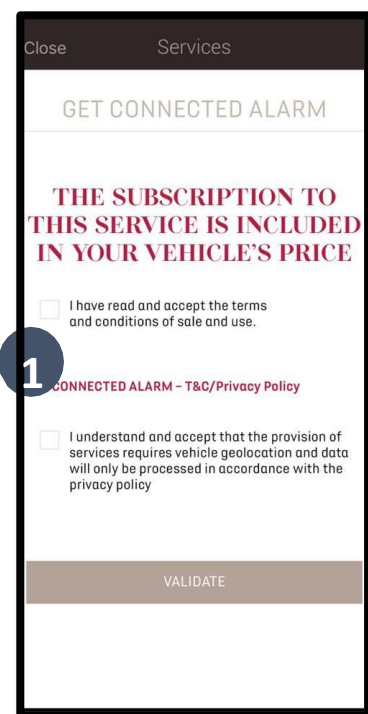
Close Services

GET CONNECTED ALARM

THE SUBSCRIPTION TO THIS SERVICE IS INCLUDED IN YOUR VEHICLE'S PRICE

I have read and accept the terms and conditions of sale and use.

1

CONNECTED ALARM – T&C/Privacy Policy

I understand and accept that the provision of services requires vehicle geolocation and data will only be processed in accordance with the privacy policy

VALIDATE